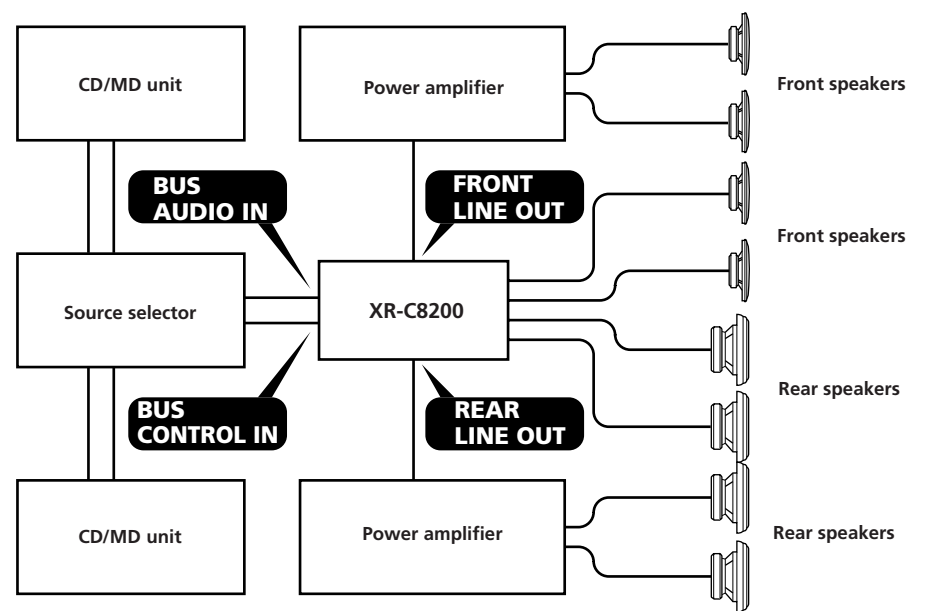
CD/MD unit

Power amplifier

Front speakers

BUS
AUDIO IN

FRONT
LINE OUT

Front speakers

Source selector

XR-C8200

Rear speakers

BUS
CONTROL IN

REAR
LINE OUT

CD/MD unit

Power amplifier

Rear speakers